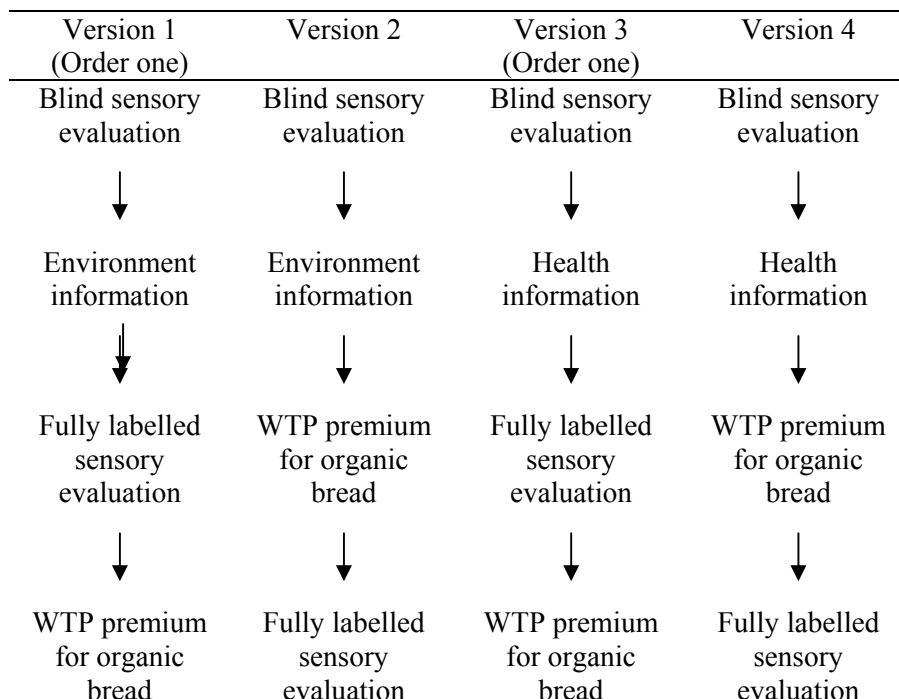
| Version 1 (Order one) | Version 2 | Version 3 (Order one) | Version 4 |
|---|---|---|---|
| Blind sensory evaluation | Blind sensory evaluation | Blind sensory evaluation | Blind sensory evaluation |
| ↓ | ↓ | ↓ | ↓ |
| Environment information | Environment information | Health information | Health information |
| ↓ | ↓ | ↓ | ↓ |
| Fully labelled sensory evaluation | WTP premium for organic bread | Fully labelled sensory evaluation | WTP premium for organic bread |
| ↓ | ↓ | ↓ | ↓ |
| WTP premium for organic bread | Fully labelled sensory evaluation | WTP premium for organic bread | Fully labelled sensory evaluation |